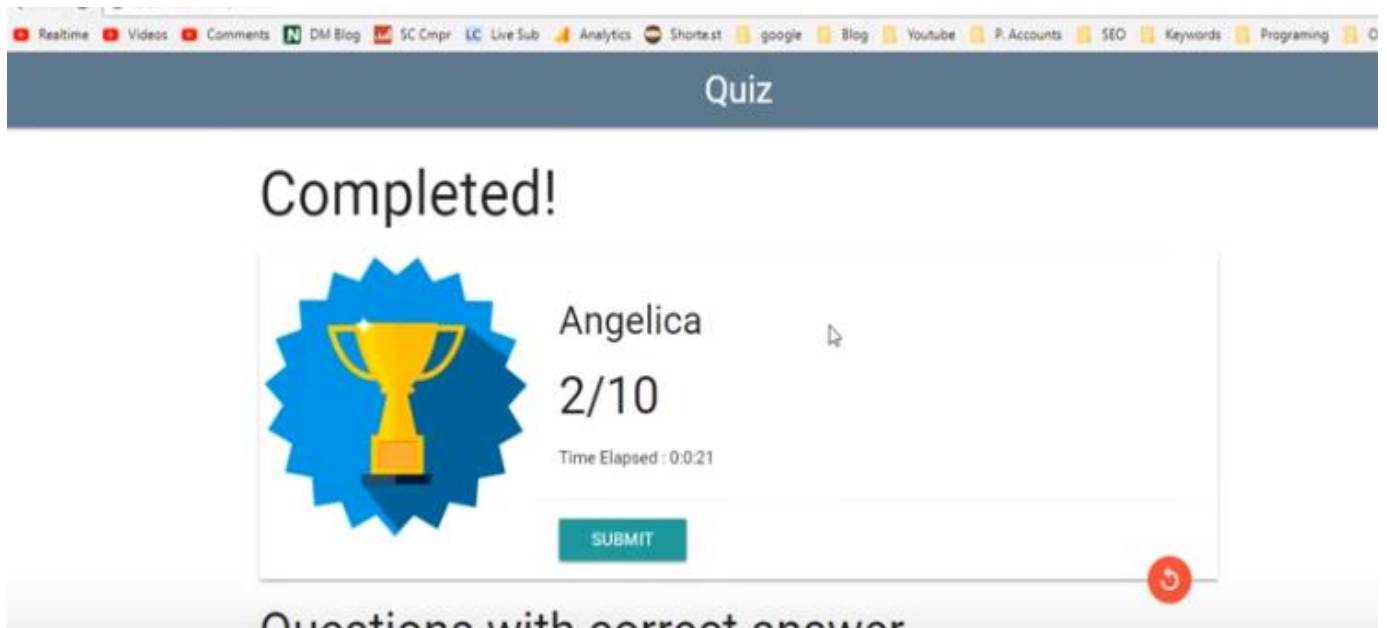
Realtime Videos Comments DM Blog SC Cmpr Live Sub Analytics Shorte.st google Blog Youtube P. Accounts SEO Keywords Programing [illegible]

Quiz

Completed!

Angelica

2/10

Time Elapsed : 0:0:21

SUBMIT

Questions with correct answer